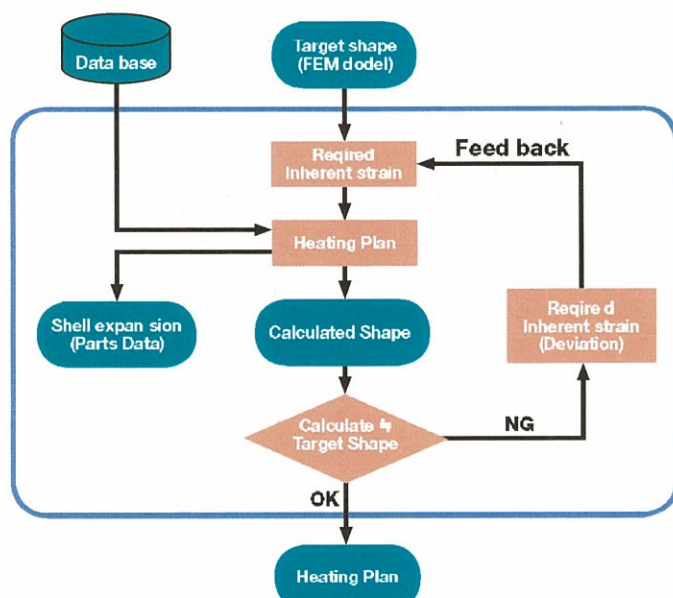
Data base

Target shape (FEM dodel)

Reqired Inherent strain

Feed back

Heating Plan

Shell expan sion (Parts Data)

Calculated Shape

Reqire d Inherent strain (Deviation)

Calculate ≒ Target Shape

NG

OK

Heating Plan